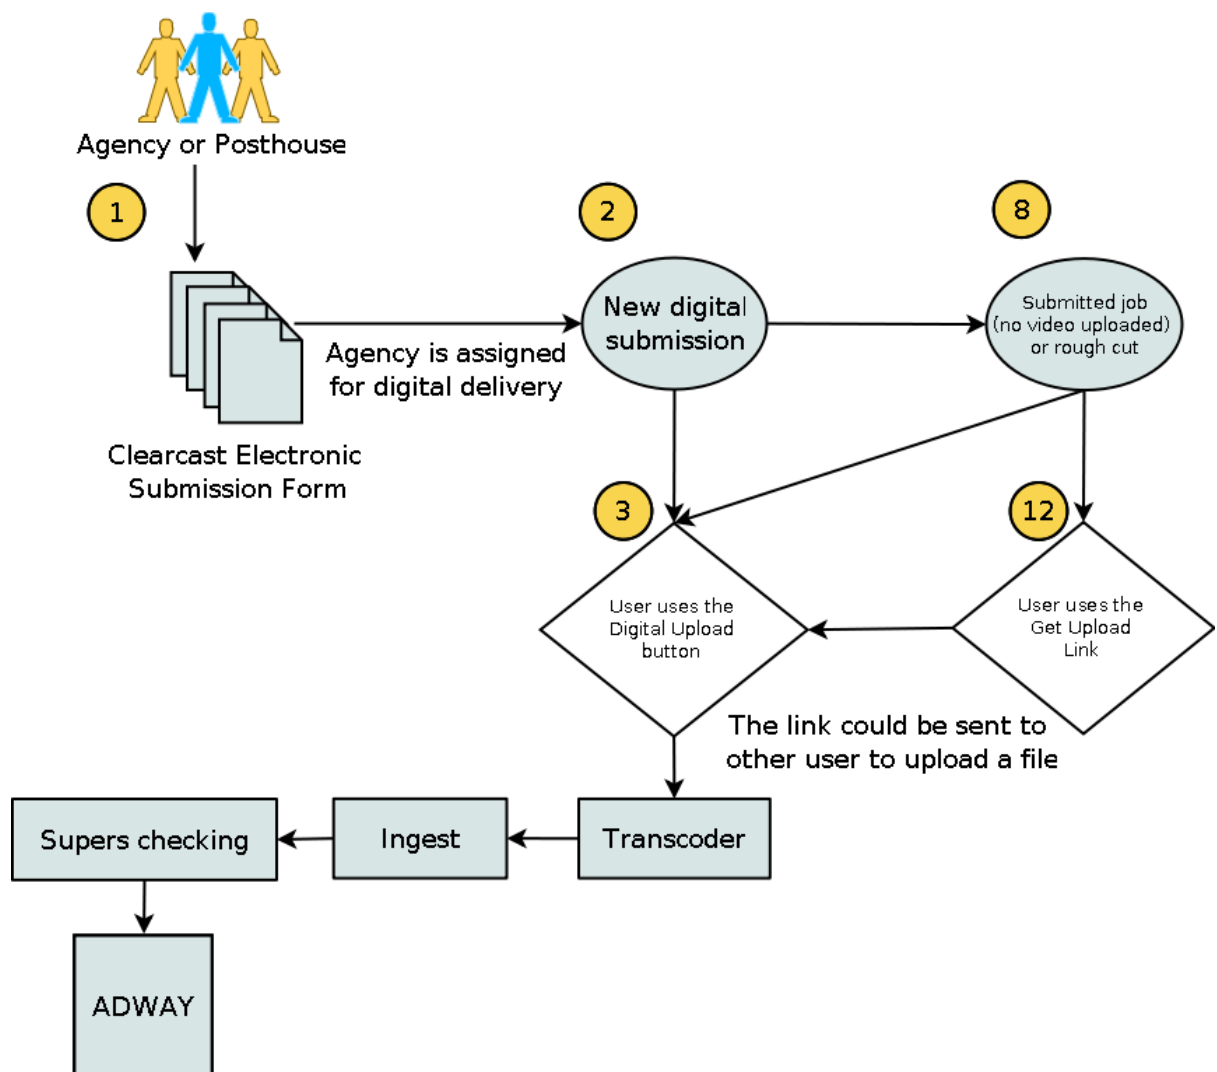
Agency or Posthouse

1

2

8

Agency is assigned for digital delivery

New digital submission

Submitted job (no video uploaded) or rough cut

Clearcast Electronic Submission Form

3

12

User uses the Digital Upload button

User uses the Get Upload Link

The link could be sent to other user to upload a file

Supers checking

Ingest

Transcoder

ADWAY